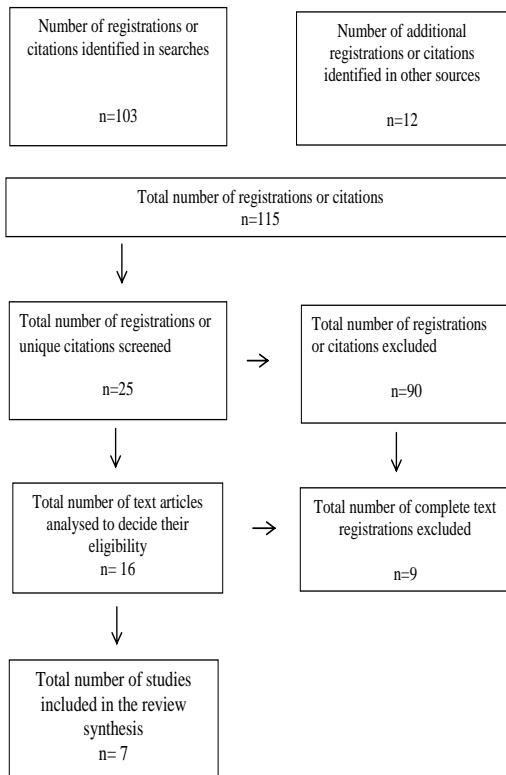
Number of registrations or citations identified in searches

n=103

Number of additional registrations or citations identified in other sources

n=12

Total number of registrations or citations
n=115

Total number of registrations or unique citations screened

n=25

Total number of registrations or citations excluded

n=90

Total number of text articles analysed to decide their eligibility
n= 16

Total number of complete text registrations excluded

n=9

Total number of studies included in the review synthesis
n= 7